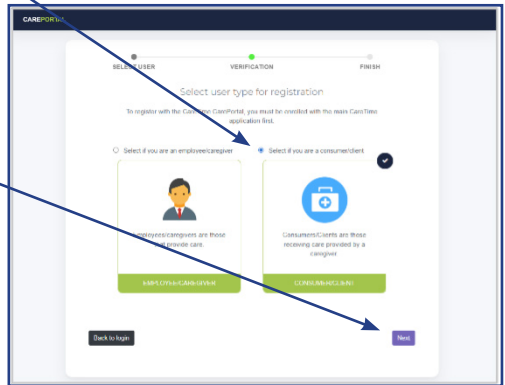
CAREPORTAL

SELECT USER VERIFICATION FINISH

Select user type for registration

To register with the CareTime CarePortal, you must be enrolled with the main CareTime application first.

Select if you are an employee/caregiver

Select if you are a consumer/client

Employees/caregivers are those that provide care.

EMPLOYEE/CAREGIVER

Consumers/Clients are those receiving care provided by a caregiver

CONSUMER/CLIENT

Back to login

Next